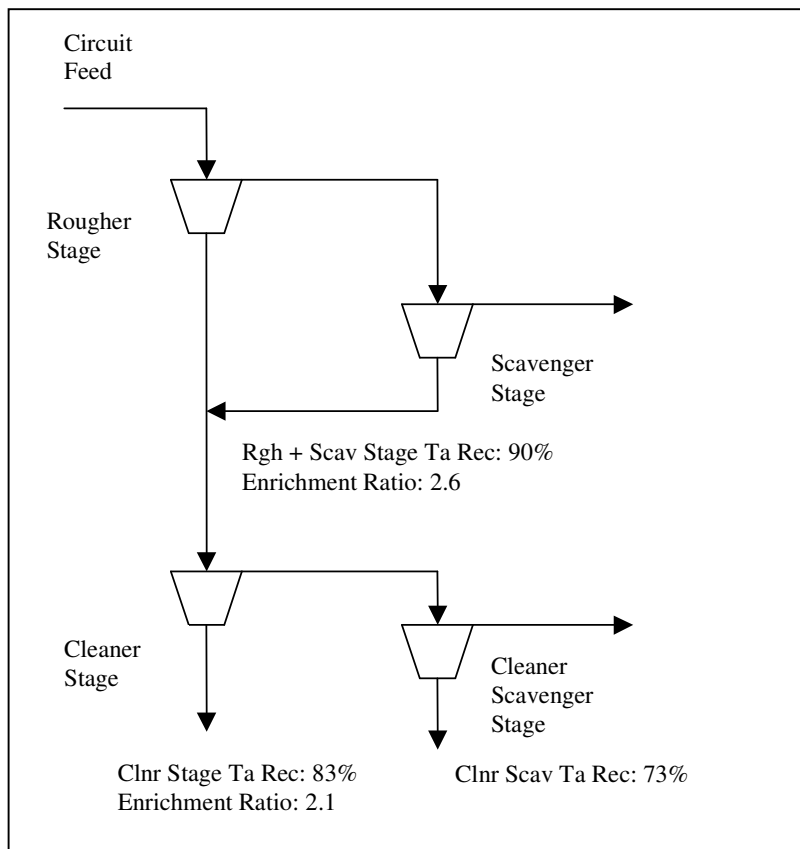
Circuit Feed

Rougher Stage

Scavenger Stage

Rgh + Scav Stage Ta Rec: 90%
Enrichment Ratio: 2.6

Cleaner Stage

Cleaner Scavenger Stage

Clnr Stage Ta Rec: 83%
Enrichment Ratio: 2.1

Clnr Scav Ta Rec: 73%